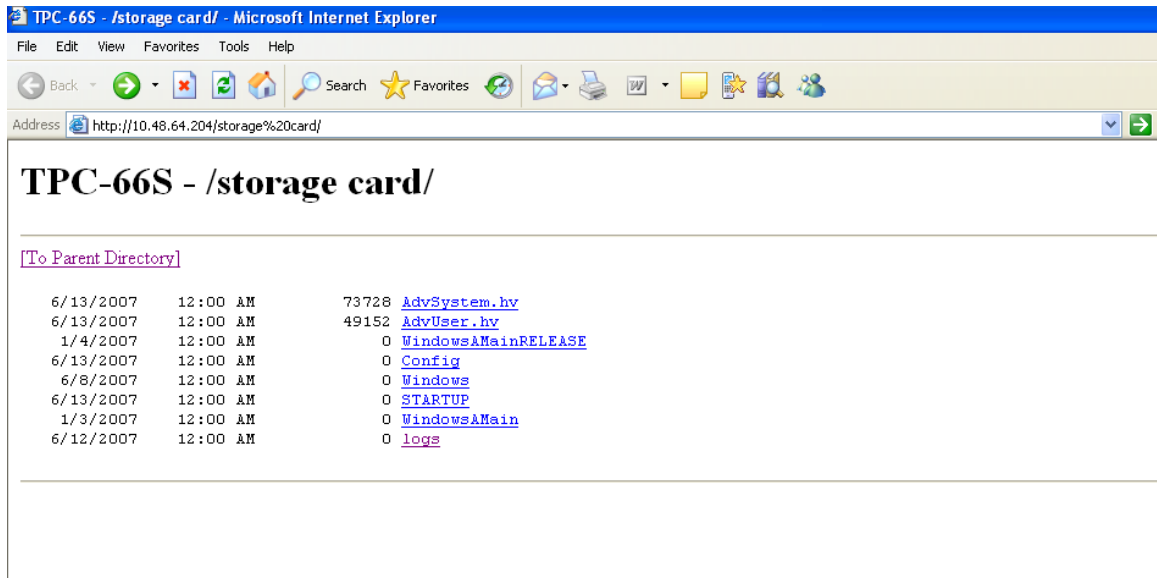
TPC-66S - /storage card/ - Microsoft Internet Explorer

File Edit View Favorites Tools Help

Back Search Favorites

Address http://10.48.64.204/storage%20card/

TPC-66S - /storage card/

[To Parent Directory]

| | | | |
|---|---|---|---|
| 6/13/2007 | 12:00 AM | 73728 | AdvSystem.hv |
| 6/13/2007 | 12:00 AM | 49152 | AdvUser.hv |
| 1/4/2007 | 12:00 AM | 0 | WindowsAMainRELEASE |
| 6/13/2007 | 12:00 AM | 0 | Config |
| 6/8/2007 | 12:00 AM | 0 | Windows |
| 6/13/2007 | 12:00 AM | 0 | STARTUP |
| 1/3/2007 | 12:00 AM | 0 | WindowsAMain |
| 6/12/2007 | 12:00 AM | 0 | logs |